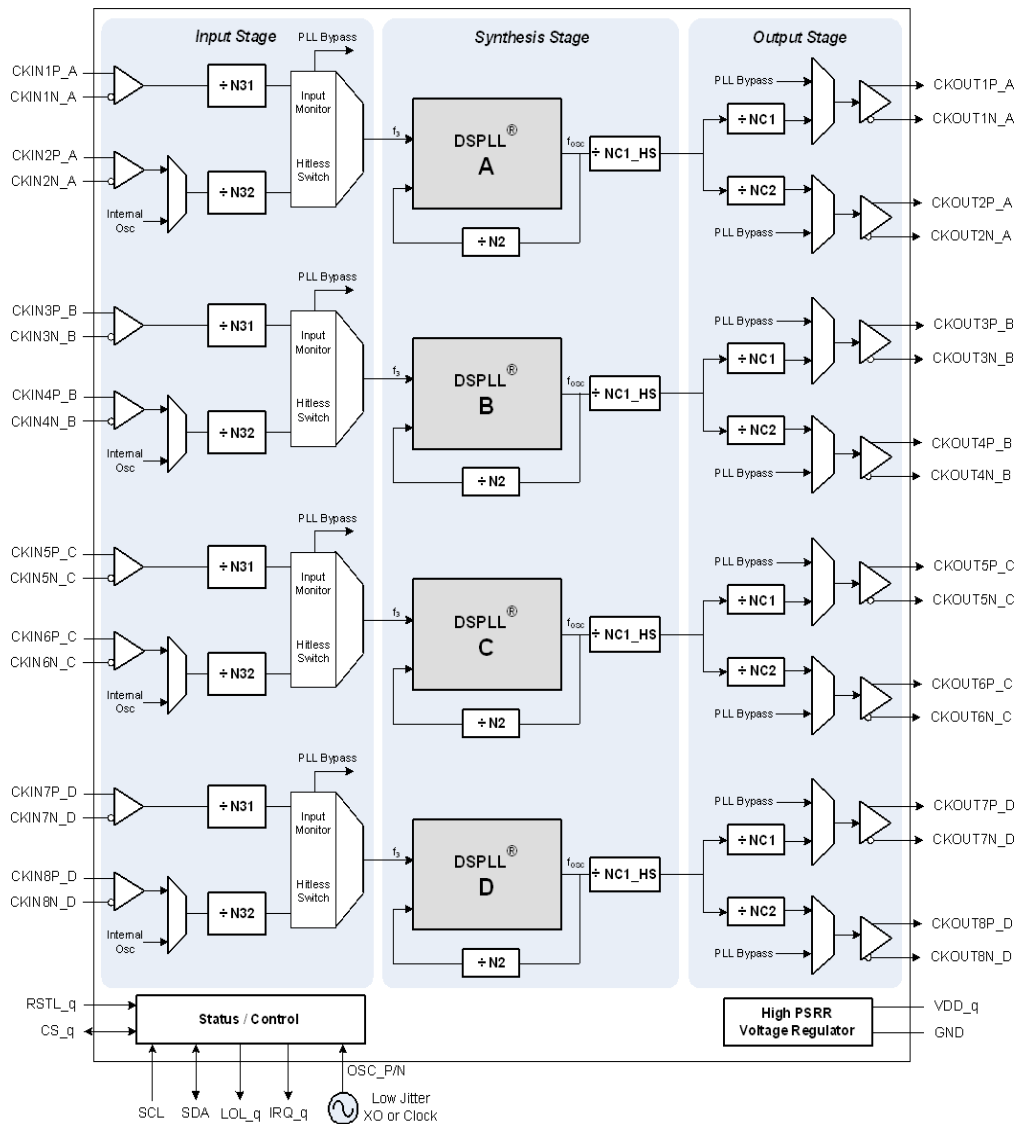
Input Stage

Synthesis Stage

Output Stage

CKIN1P_A
CKIN1N_A
÷ N31
PLL Bypass
Input Monitor
Hitless Switch
CKIN2P_A
CKIN2N_A
Internal Osc
÷ N32
$f_3$
DSPLL®
A
$f_{osc}$
÷ NC1_HS
÷ N2
PLL Bypass
÷ NC1
CKOUT1P_A
CKOUT1N_A
÷ NC2
PLL Bypass
CKOUT2P_A
CKOUT2N_A

CKIN3P_B
CKIN3N_B
÷ N31
PLL Bypass
Input Monitor
Hitless Switch
CKIN4P_B
CKIN4N_B
Internal Osc
÷ N32
$f_3$
DSPLL®
B
$f_{osc}$
÷ NC1_HS
÷ N2
PLL Bypass
÷ NC1
CKOUT3P_B
CKOUT3N_B
÷ NC2
PLL Bypass
CKOUT4P_B
CKOUT4N_B

CKIN5P_C
CKIN5N_C
÷ N31
PLL Bypass
Input Monitor
Hitless Switch
CKIN6P_C
CKIN6N_C
Internal Osc
÷ N32
$f_3$
DSPLL®
C
$f_{osc}$
÷ NC1_HS
÷ N2
PLL Bypass
÷ NC1
CKOUT5P_C
CKOUT5N_C
÷ NC2
PLL Bypass
CKOUT6P_C
CKOUT6N_C

CKIN7P_D
CKIN7N_D
÷ N31
PLL Bypass
Input Monitor
Hitless Switch
CKIN8P_D
CKIN8N_D
Internal Osc
÷ N32
$f_3$
DSPLL®
D
$f_{osc}$
÷ NC1_HS
÷ N2
PLL Bypass
÷ NC1
CKOUT7P_D
CKOUT7N_D
÷ NC2
PLL Bypass
CKOUT8P_D
CKOUT8N_D

RSTL_q
CS_q
Status / Control
High PSRR Voltage Regulator
VDD_q
GND
OSC_P/N
SCL
SDA
LOL_q
IRQ_q
Low Jitter XO or Clock